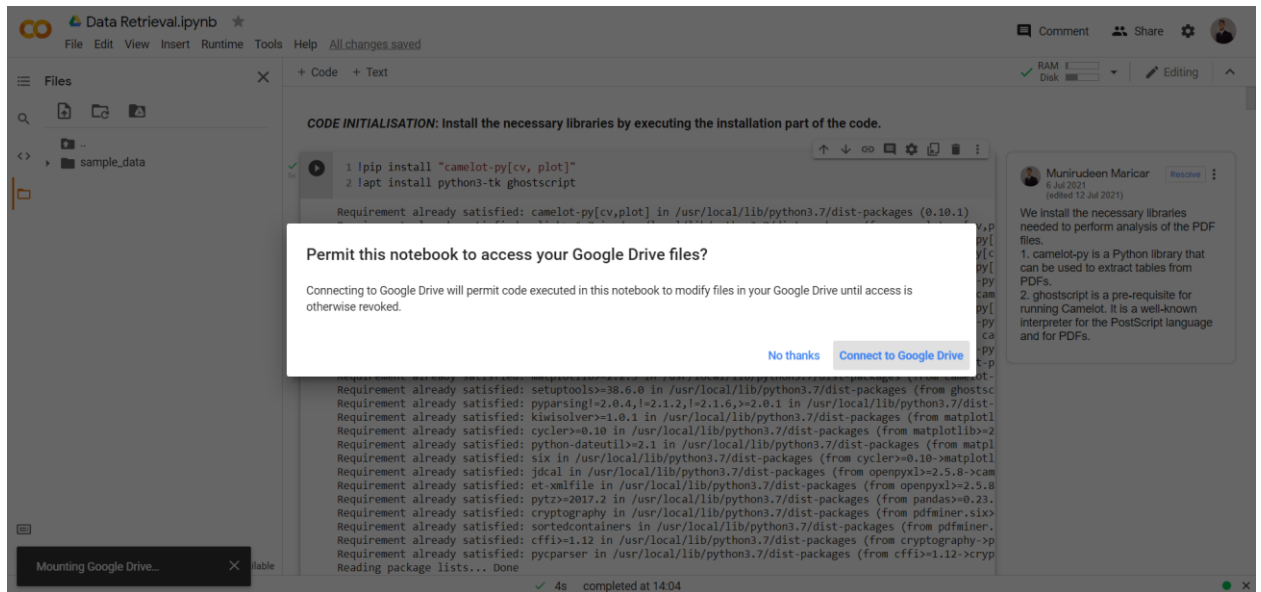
CO Data Retrieval.ipynb ☆

File Edit View Insert Runtime Tools Help All changes saved

Comment Share

Files

+ Code + Text

RAM
Disk

Editing

..
sample_data

CODE INITIALISATION: Install the necessary libraries by executing the installation part of the code.

1 !pip install "camelot-py[cv, plot]"
2 !apt install python3-tk ghostscript

Requirement already satisfied: camelot-py[cv,plot] in /usr/local/lib/python3.7/dist-packages (0.10.1)

Munirudeen Maricar
6 Jul 2021
(edited 12 Jul 2021)
Resolve

We install the necessary libraries needed to perform analysis of the PDF files.
1. camelot-py is a Python library that can be used to extract tables from PDFs.
2. ghostscript is a pre-requisite for running Camelot. It is a well-known interpreter for the PostScript language and for PDFs.

Permit this notebook to access your Google Drive files?

Connecting to Google Drive will permit code executed in this notebook to modify files in your Google Drive until access is otherwise revoked.

No thanks Connect to Google Drive

Requirement already satisfied: setuptools>=38.6.0 in /usr/local/lib/python3.7/dist-packages (from ghostsc
Requirement already satisfied: pyparsing!=2.0.4,!=2.1.2,!=2.1.6,>=2.0.1 in /usr/local/lib/python3.7/dist-
Requirement already satisfied: kiwisolver>=1.0.1 in /usr/local/lib/python3.7/dist-packages (from matplotl
Requirement already satisfied: cycler>=0.10 in /usr/local/lib/python3.7/dist-packages (from matplotlib>=2
Requirement already satisfied: python-dateutil>=2.1 in /usr/local/lib/python3.7/dist-packages (from matpl
Requirement already satisfied: six in /usr/local/lib/python3.7/dist-packages (from cycler>=0.10->matplotl
Requirement already satisfied: jdcal in /usr/local/lib/python3.7/dist-packages (from openpyxl>=2.5.8->cam
Requirement already satisfied: et-xmlfile in /usr/local/lib/python3.7/dist-packages (from openpyxl>=2.5.8
Requirement already satisfied: pytz>=2017.2 in /usr/local/lib/python3.7/dist-packages (from pandas>=0.23.
Requirement already satisfied: cryptography in /usr/local/lib/python3.7/dist-packages (from pdfminer.six>
Requirement already satisfied: sortedcontainers in /usr/local/lib/python3.7/dist-packages (from pdfminer.
Requirement already satisfied: cffi>=1.12 in /usr/local/lib/python3.7/dist-packages (from cryptography->p
Requirement already satisfied: pycparser in /usr/local/lib/python3.7/dist-packages (from cffi>=1.12->cryp
Reading package lists... Done

Mounting Google Drive...

✓ 4s completed at 14:04